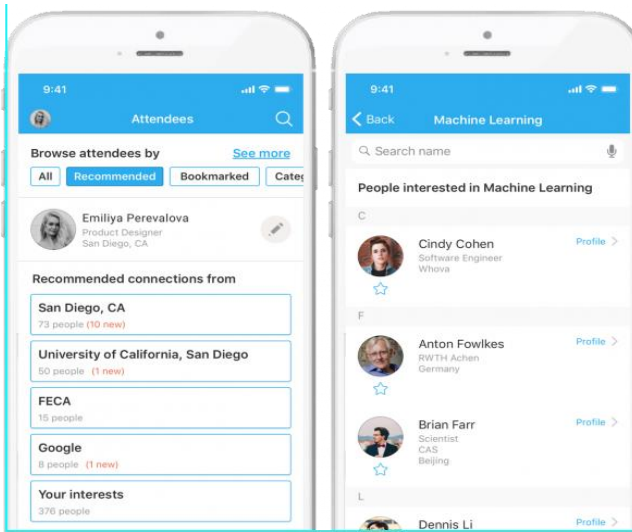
9:41

Attendees

Browse attendees by

See more

All

Recommended

Bookmarked

Categ

Emiliya Perevalova

Product Designer

San Diego, CA

Recommended connections from

San Diego, CA

73 people (10 new)

University of California, San Diego

50 people (1 new)

FECA

15 people

Google

8 people (1 new)

Your interests

376 people

9:41

Back

Machine Learning

Search name

People interested in Machine Learning

C

Cindy Cohen

Software Engineer

Whova

Profile

F

Anton Fowlkes

RWTH Achen

Germany

Profile

Brian Farr

Scientist

CAS

Beijing

Profile

L

Dennis Li

Profile